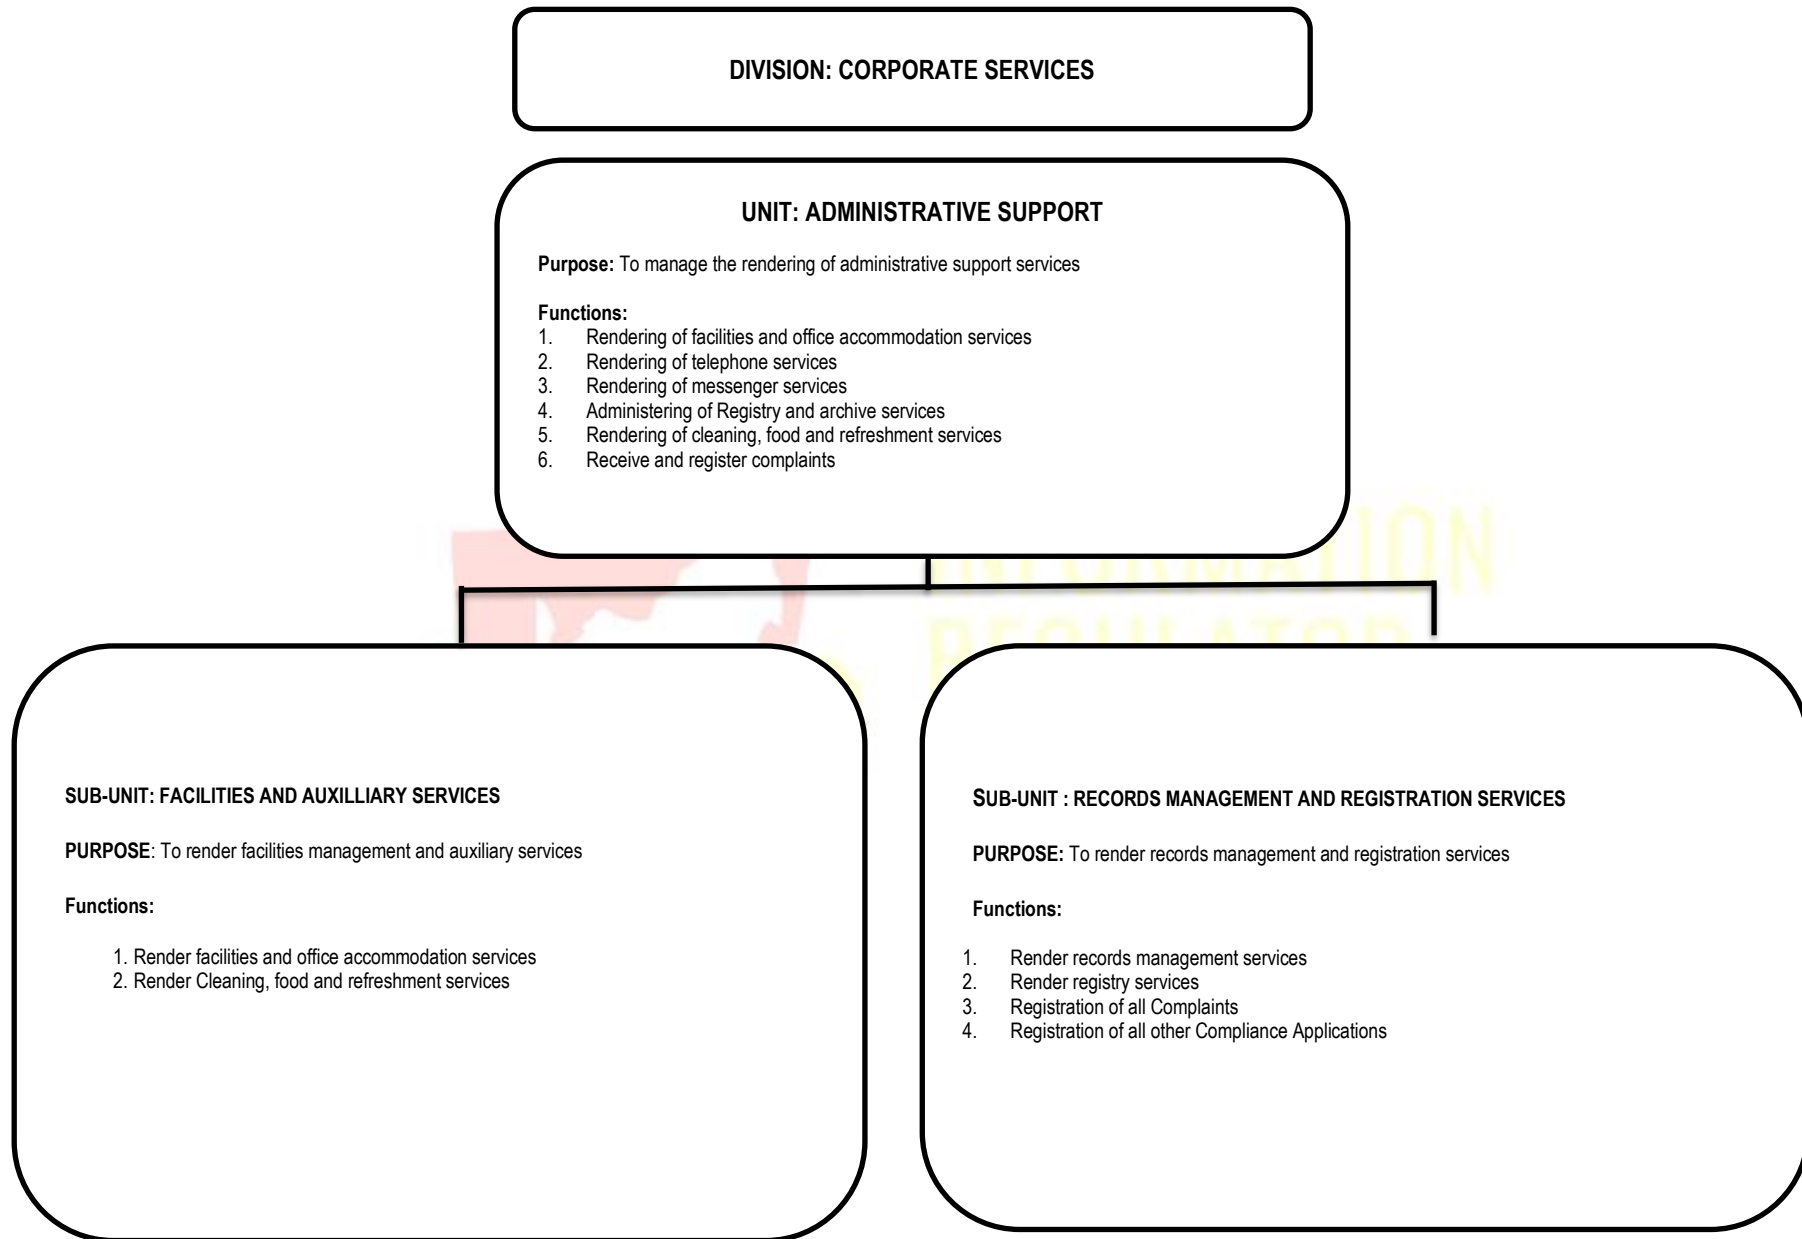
DIVISION: CORPORATE SERVICES

UNIT: ADMINISTRATIVE SUPPORT

Purpose: To manage the rendering of administrative support services

Functions:
1. Rendering of facilities and office accommodation services
2. Rendering of telephone services
3. Rendering of messenger services
4. Administering of Registry and archive services
5. Rendering of cleaning, food and refreshment services
6. Receive and register complaints

INFORMATION REGULATOR

SUB-UNIT: FACILITIES AND AUXILLIARY SERVICES

PURPOSE: To render facilities management and auxiliary services

Functions:

1. Render facilities and office accommodation services
2. Render Cleaning, food and refreshment services

SUB-UNIT : RECORDS MANAGEMENT AND REGISTRATION SERVICES

PURPOSE: To render records management and registration services

Functions:

1. Render records management services
2. Render registry services
3. Registration of all Complaints
4. Registration of all other Compliance Applications